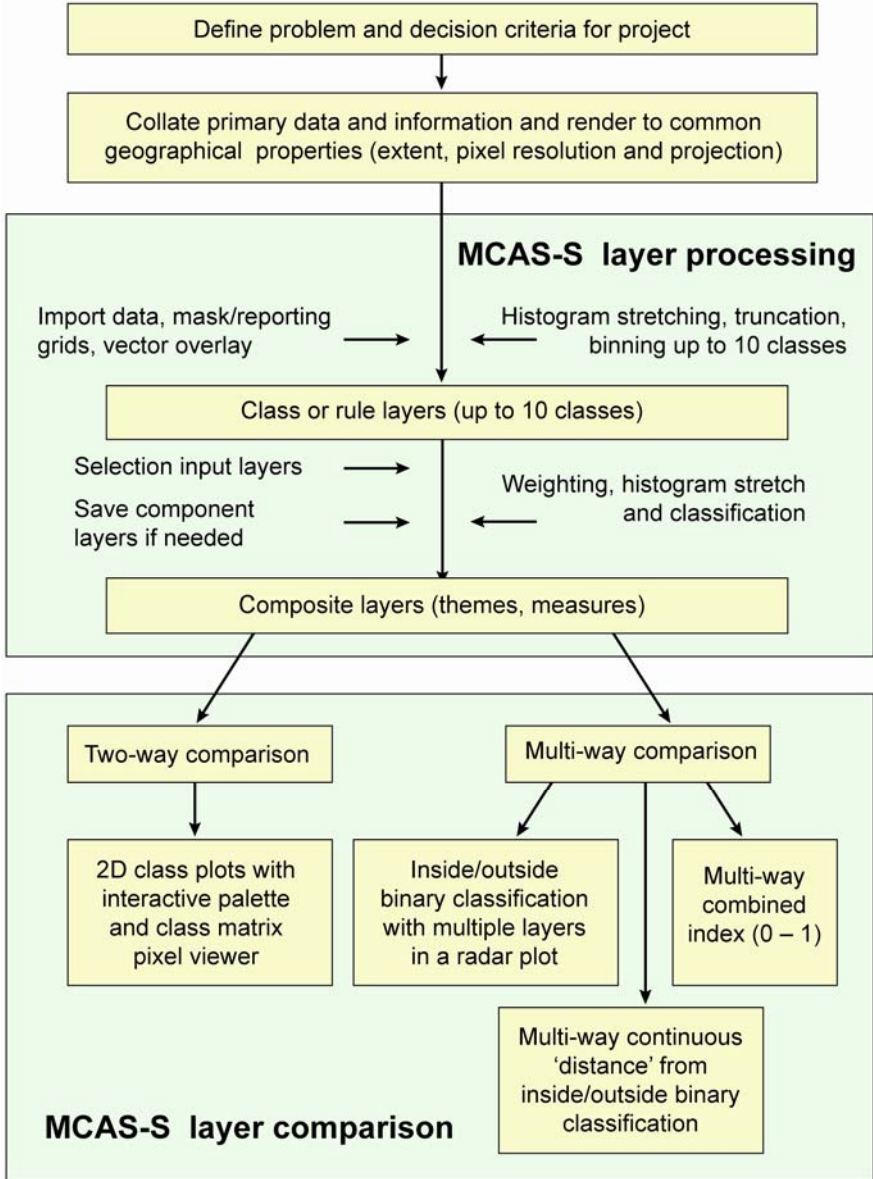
Define problem and decision criteria for project

Collate primary data and information and render to common geographical properties (extent, pixel resolution and projection)

MCAS-S layer processing

Import data, mask/reporting grids, vector overlay

Histogram stretching, truncation, binning up to 10 classes

Class or rule layers (up to 10 classes)

Selection input layers

Save component layers if needed

Weighting, histogram stretch and classification

Composite layers (themes, measures)

Two-way comparison

Multi-way comparison

2D class plots with interactive palette and class matrix pixel viewer

Inside/outside binary classification with multiple layers in a radar plot

Multi-way combined index (0 – 1)

Multi-way continuous 'distance' from inside/outside binary classification

MCAS-S layer comparison